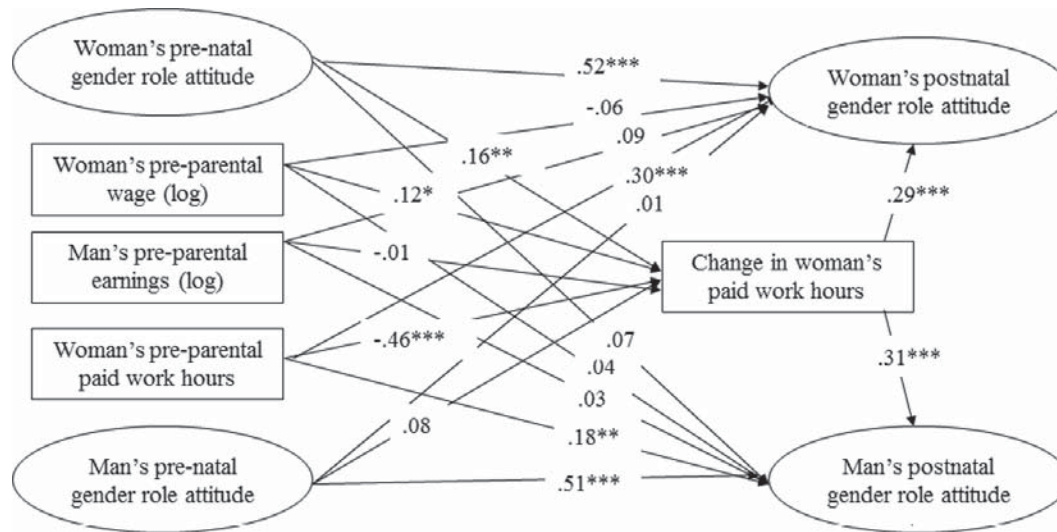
Woman's pre-natal gender role attitude

Woman's pre-parental wage (log)

Man's pre-parental earnings (log)

Woman's pre-parental paid work hours

Man's pre-natal gender role attitude

.52***

-.06

.09

.16**

.30***

.12*

.01

-.01

-.46***

.07

.04

.03

.08

.18**

.51***

Woman's postnatal gender role attitude

.29***

Change in woman's paid work hours

.31***

Man's postnatal gender role attitude